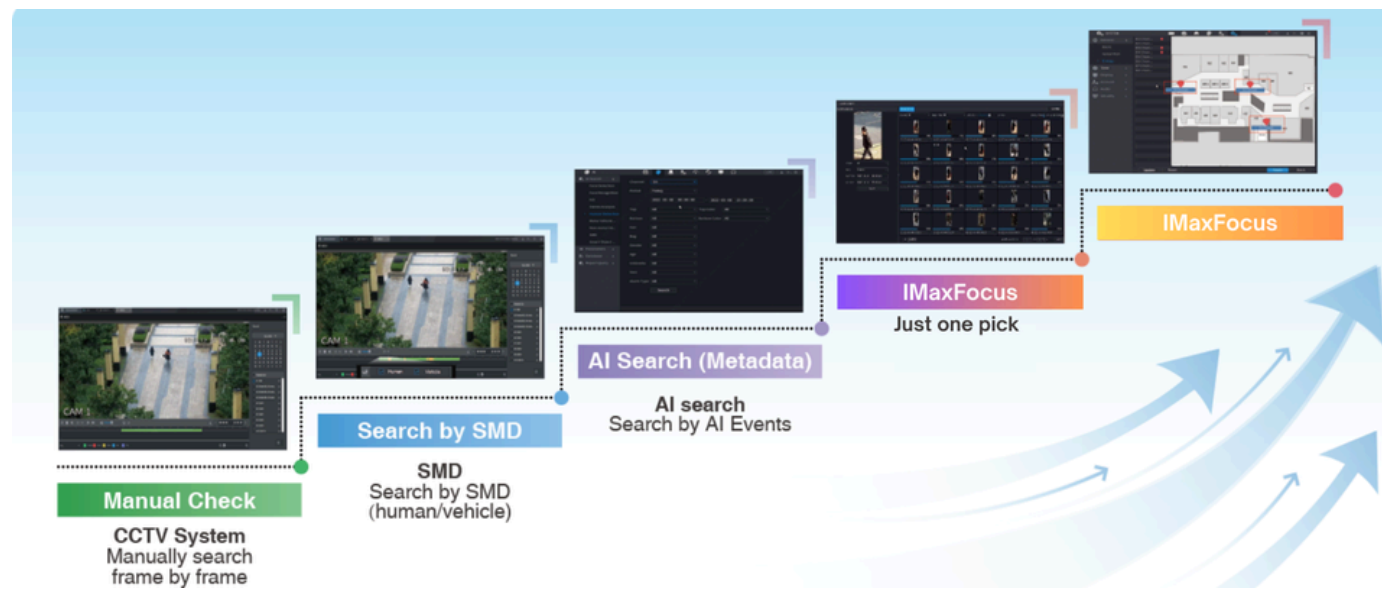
CAM 1

Manual Check

CCTV System
Manually search frame by frame

CAM 1

Human

Vehicle

Search by SMD

SMD
Search by SMD (human/vehicle)

AI Search (Metadata)

AI search
Search by AI Events

IMaxFocus

Just one pick

IMaxFocus